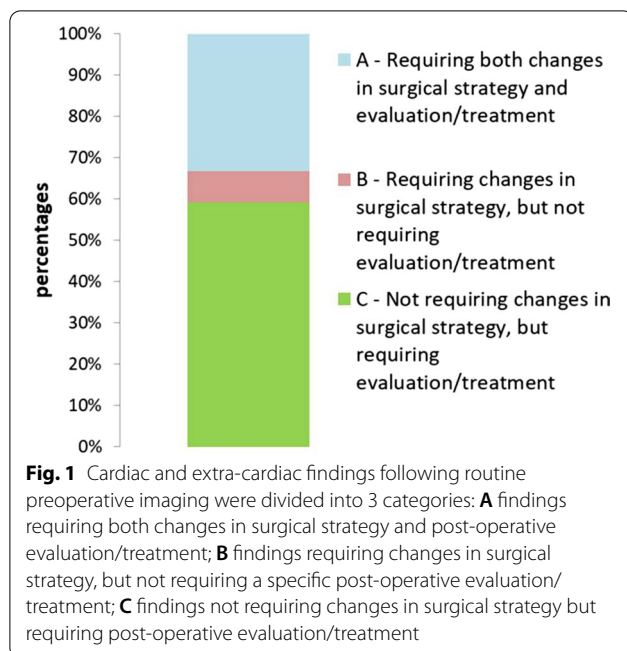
100%
90%
80%
70%
60%
50%
40%
30%
20%
10%
0%

percentages

A - Requiring both changes in surgical strategy and evaluation/treatment

B - Requiring changes in surgical strategy, but not requiring evaluation/treatment

C - Not requiring changes in surgical strategy, but requiring evaluation/treatment

**Fig. 1** Cardiac and extra-cardiac findings following routine preoperative imaging were divided into 3 categories: **A** findings requiring both changes in surgical strategy and post-operative evaluation/treatment; **B** findings requiring changes in surgical strategy, but not requiring a specific post-operative evaluation/treatment; **C** findings not requiring changes in surgical strategy but requiring post-operative evaluation/treatment